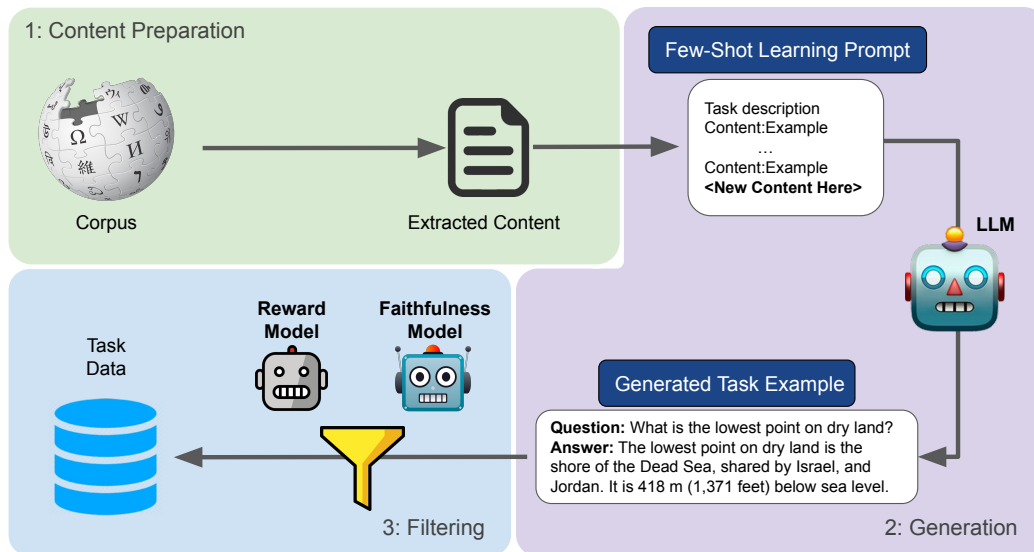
1: Content Preparation

Corpus

Extracted Content

Few-Shot Learning Prompt

Task description
Content:Example
…
Content:Example
**<New Content Here>**

LLM

Generated Task Example

**Question:** What is the lowest point on dry land?
**Answer:** The lowest point on dry land is the shore of the Dead Sea, shared by Israel, and Jordan. It is 418 m (1,371 feet) below sea level.

2: Generation

Reward Model

Faithfulness Model

Task Data

3: Filtering